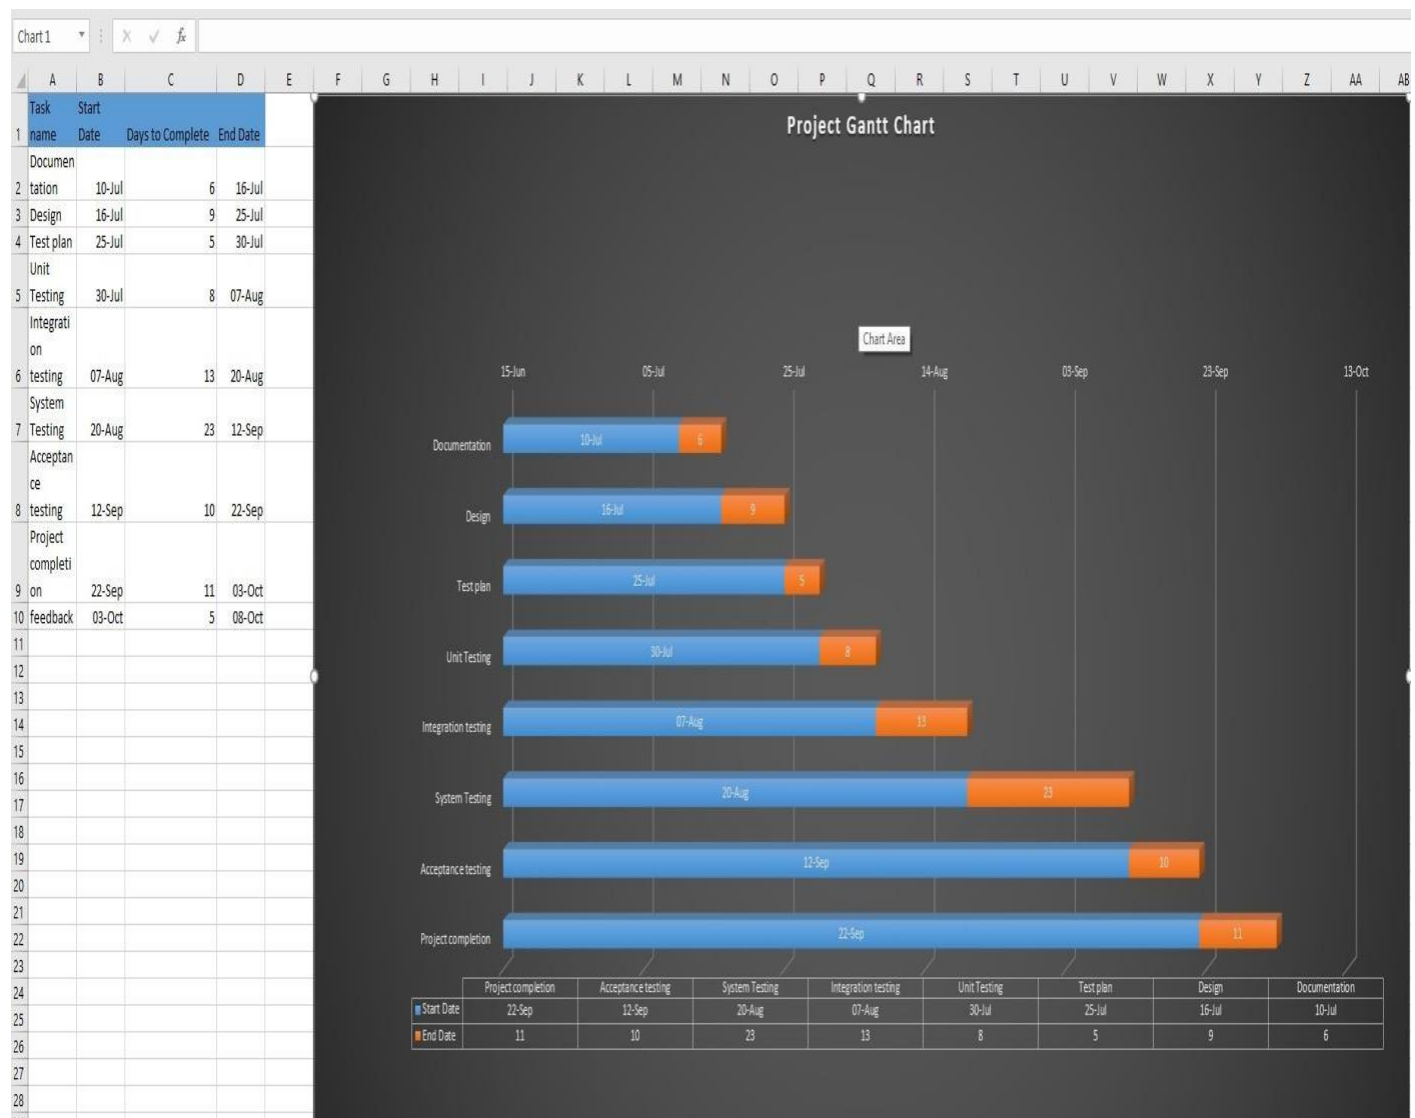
Chart 1 $f_x$

| | A | B | C | D | E |
|---|---|---|---|---|---|
| 1 | Task name | Start Date | Days to Complete | End Date | |
| 2 | Documentation | 10-Jul | 6 | 16-Jul | |
| 3 | Design | 16-Jul | 9 | 25-Jul | |
| 4 | Test plan | 25-Jul | 5 | 30-Jul | |
| 5 | Unit Testing | 30-Jul | 8 | 07-Aug | |
| 6 | Integration testing | 07-Aug | 13 | 20-Aug | |
| 7 | System Testing | 20-Aug | 23 | 12-Sep | |
| 8 | Acceptance testing | 12-Sep | 10 | 22-Sep | |
| 9 | Project completion | 22-Sep | 11 | 03-Oct | |
| 10 | feedback | 03-Oct | 5 | 08-Oct | |
| 11 | | | | | |
| 12 | | | | | |
| 13 | | | | | |
| 14 | | | | | |
| 15 | | | | | |
| 16 | | | | | |
| 17 | | | | | |
| 18 | | | | | |
| 19 | | | | | |
| 20 | | | | | |
| 21 | | | | | |
| 22 | | | | | |
| 23 | | | | | |
| 24 | | | | | |
| 25 | | | | | |
| 26 | | | | | |
| 27 | | | | | |
| 28 | | | | | |

F G H I J K L M N O P Q R S T U V W X Y Z AA AB

Project Gantt Chart

Chart Area

15-Jun 05-Jul 25-Jul 14-Aug 03-Sep 23-Sep 13-Oct

Documentation 10-Jul 6
Design 16-Jul 9
Test plan 25-Jul 5
Unit Testing 30-Jul 8
Integration testing 07-Aug 13
System Testing 20-Aug 23
Acceptance testing 12-Sep 10
Project completion 22-Sep 11

| | Project completion | Acceptance testing | System Testing | Integration testing | Unit Testing | Test plan | Design | Documentation |
|---|---|---|---|---|---|---|---|---|
| Start Date | 22-Sep | 12-Sep | 20-Aug | 07-Aug | 30-Jul | 25-Jul | 16-Jul | 10-Jul |
| End Date | 11 | 10 | 23 | 13 | 8 | 5 | 9 | 6 |